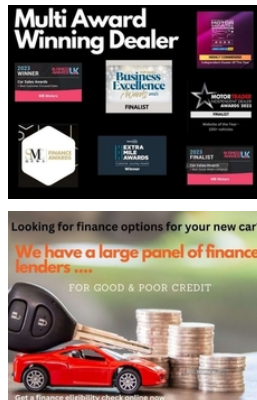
Multi Award Winning Dealer

2023 WINNER
Car Sales Awards

Business Excellence
FINALIST

MOTOR TRADER
2023
FINALIST

M FINANCE AWARDS

EXTRA MILE AWARDS
Winner

2023 FINALIST
Car Sales Awards

Looking for finance options for your new car

We have a large panel of finance lenders ....

FOR GOOD & POOR CREDIT

Get a finance eligibility check online now